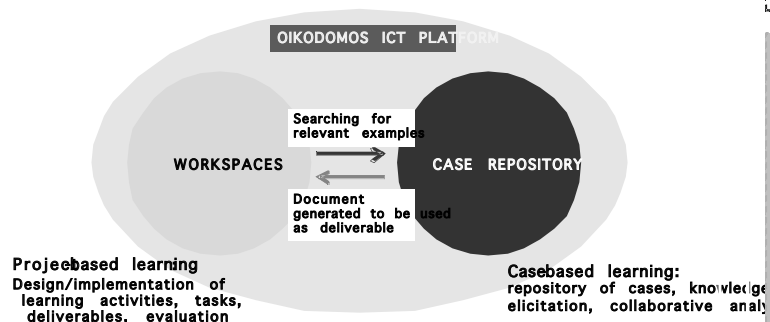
OIKODOMOS ICT PLATFORM

Searching for relevant examples

WORKSPACES

CASE REPOSITORY

Document generated to be used as deliverable

Projectbased learning
Design/implementation of learning activities, tasks, deliverables. evaluation

Casebased learning:
repository of cases, knowledge elicitation, collaborative analy